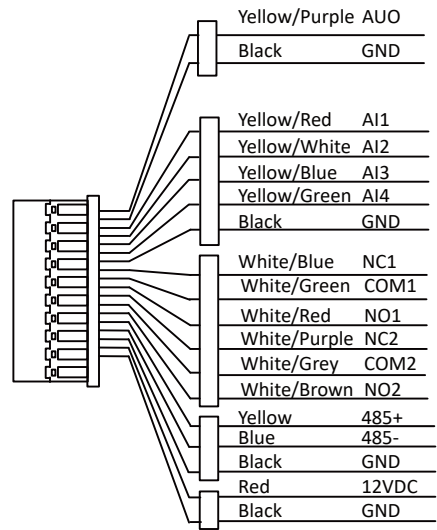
Yellow/Purple AUO
Black GND

Yellow/Red AI1
Yellow/White AI2
Yellow/Blue AI3
Yellow/Green AI4
Black GND

White/Blue NC1
White/Green COM1
White/Red NO1
White/Purple NC2
White/Grey COM2
White/Brown NO2

Yellow 485+
Blue 485-
Black GND

Red 12VDC
Black GND